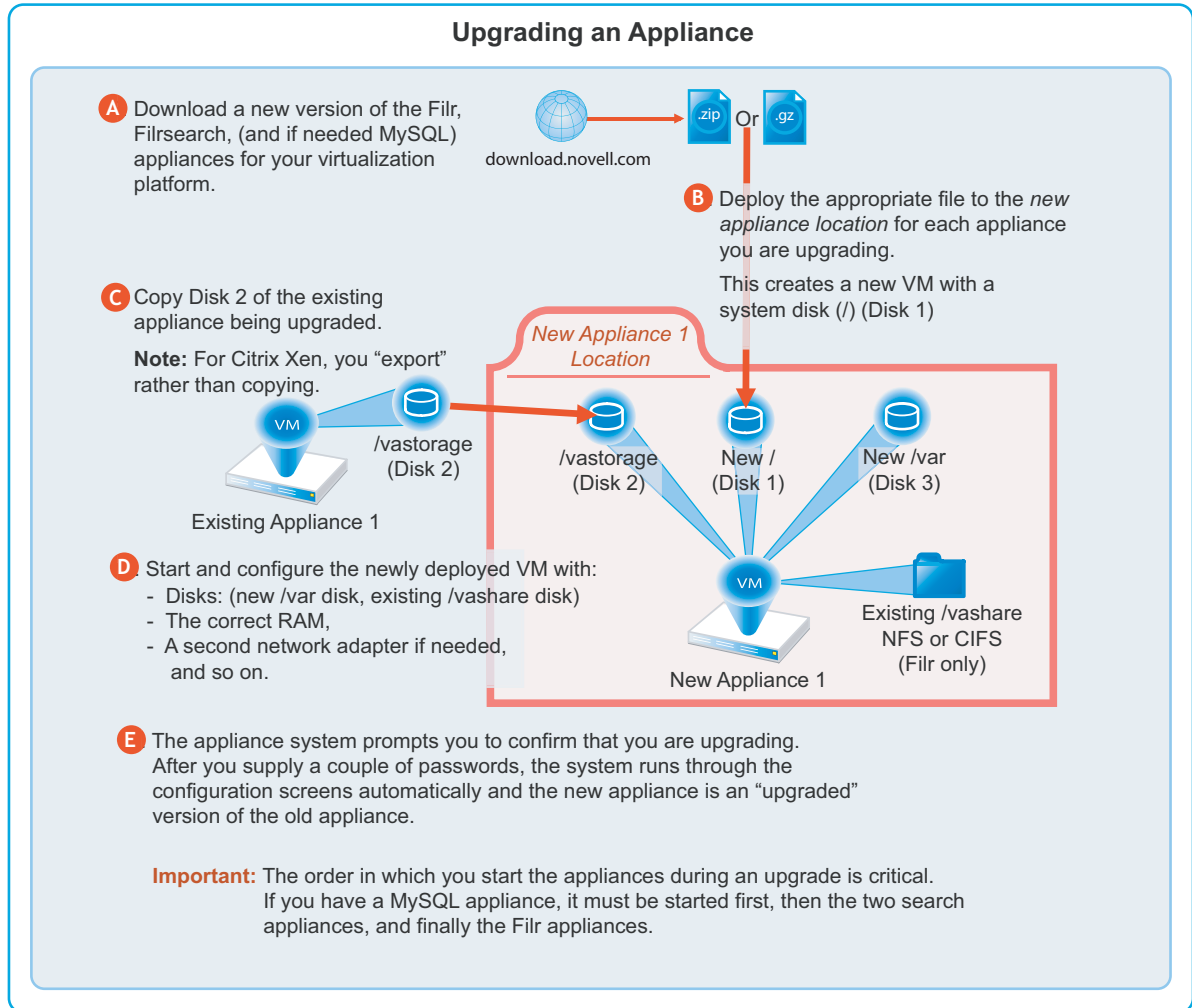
Upgrading an Appliance

A Download a new version of the Filr, Filrsearch, (and if needed MySQL) appliances for your virtualization platform.

download.novell.com

.zip Or .gz

B Deploy the appropriate file to the *new appliance location* for each appliance you are upgrading.

This creates a new VM with a system disk (/) (Disk 1)

C Copy Disk 2 of the existing appliance being upgraded.

**Note:** For Citrix Xen, you “export” rather than copying.

VM

/vastorage (Disk 2)

Existing Appliance 1

New Appliance 1 Location

/vastorage (Disk 2)

New / (Disk 1)

New /var (Disk 3)

VM

Existing /vashare NFS or CIFS (Filr only)

New Appliance 1

D Start and configure the newly deployed VM with:
- Disks: (new /var disk, existing /vashare disk)
- The correct RAM,
- A second network adapter if needed, and so on.

E The appliance system prompts you to confirm that you are upgrading. After you supply a couple of passwords, the system runs through the configuration screens automatically and the new appliance is an “upgraded” version of the old appliance.

**Important:** The order in which you start the appliances during an upgrade is critical. If you have a MySQL appliance, it must be started first, then the two search appliances, and finally the Filr appliances.